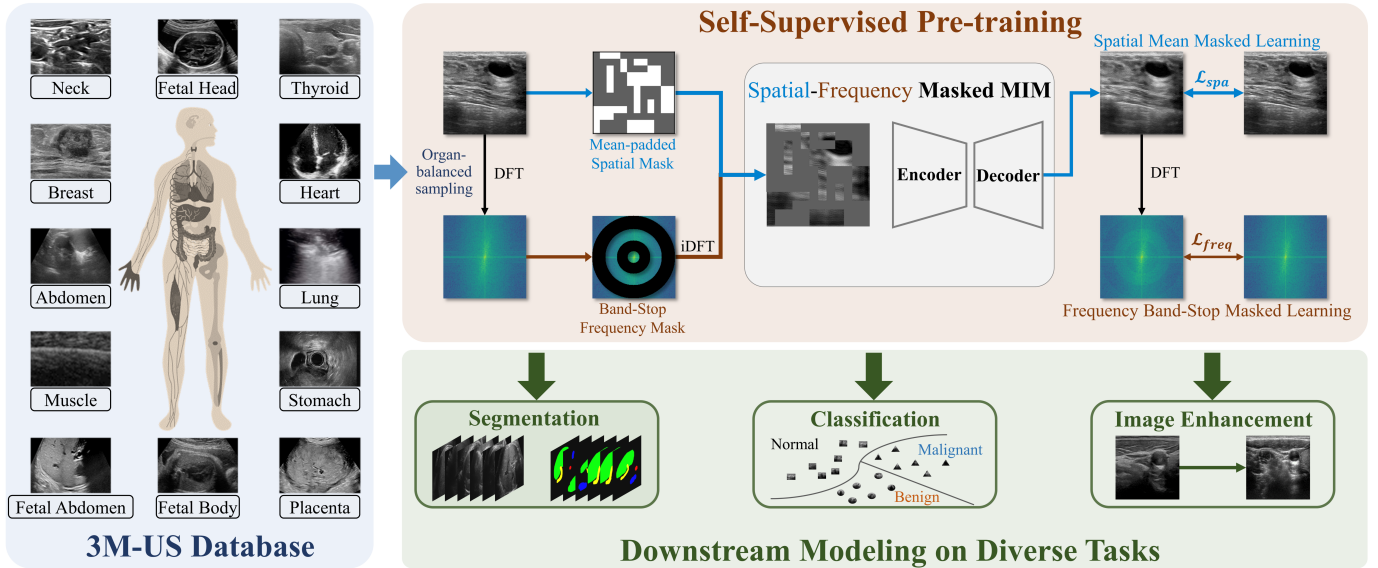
Neck

Fetal Head

Thyroid

Breast

Heart

Abdomen

Lung

Muscle

Stomach

Fetal Abdomen

Fetal Body

Placenta

3M-US Database

Self-Supervised Pre-training

Organ-balanced sampling

DFT

Mean-padded Spatial Mask

Band-Stop Frequency Mask

iDFT

Spatial-Frequency Masked MIM

Encoder

Decoder

Spatial Mean Masked Learning

$\mathcal{L}_{spa}$

DFT

$\mathcal{L}_{freq}$

Frequency Band-Stop Masked Learning

Segmentation

Classification

Normal

Malignant

Benign

Image Enhancement

Downstream Modeling on Diverse Tasks